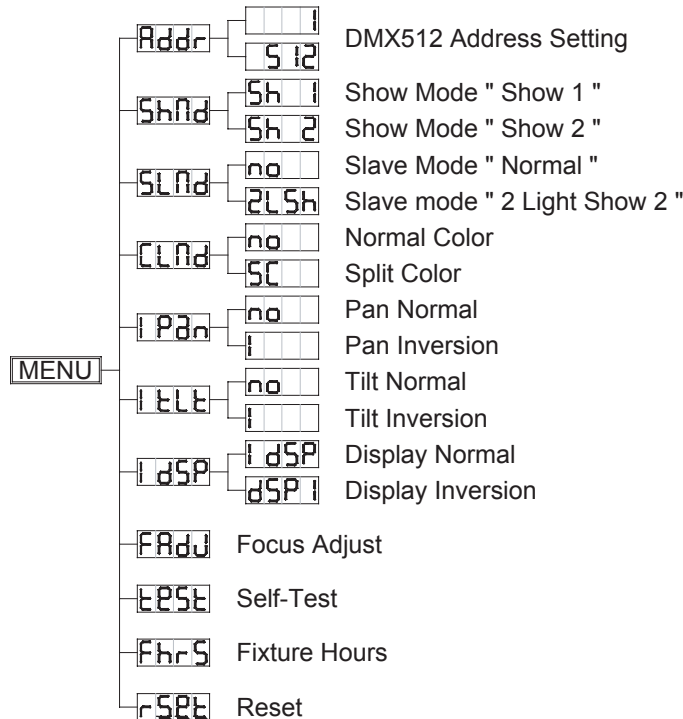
MENU

Addr
1
512
DMX512 Address Setting

ShMd
Sh 1
Show Mode " Show 1 "
Sh 2
Show Mode " Show 2 "

SLMd
no
Slave Mode " Normal "
2LSh
Slave mode " 2 Light Show 2 "

CLMd
no
Normal Color
SC
Split Color

IPan
no
Pan Normal
I
Pan Inversion

ItLt
no
Tilt Normal
I
Tilt Inversion

IdSP
IdSP
Display Normal
dSPI
Display Inversion

FAdJ
Focus Adjust

tESt
Self-Test

FhrS
Fixture Hours

rSEt
Reset